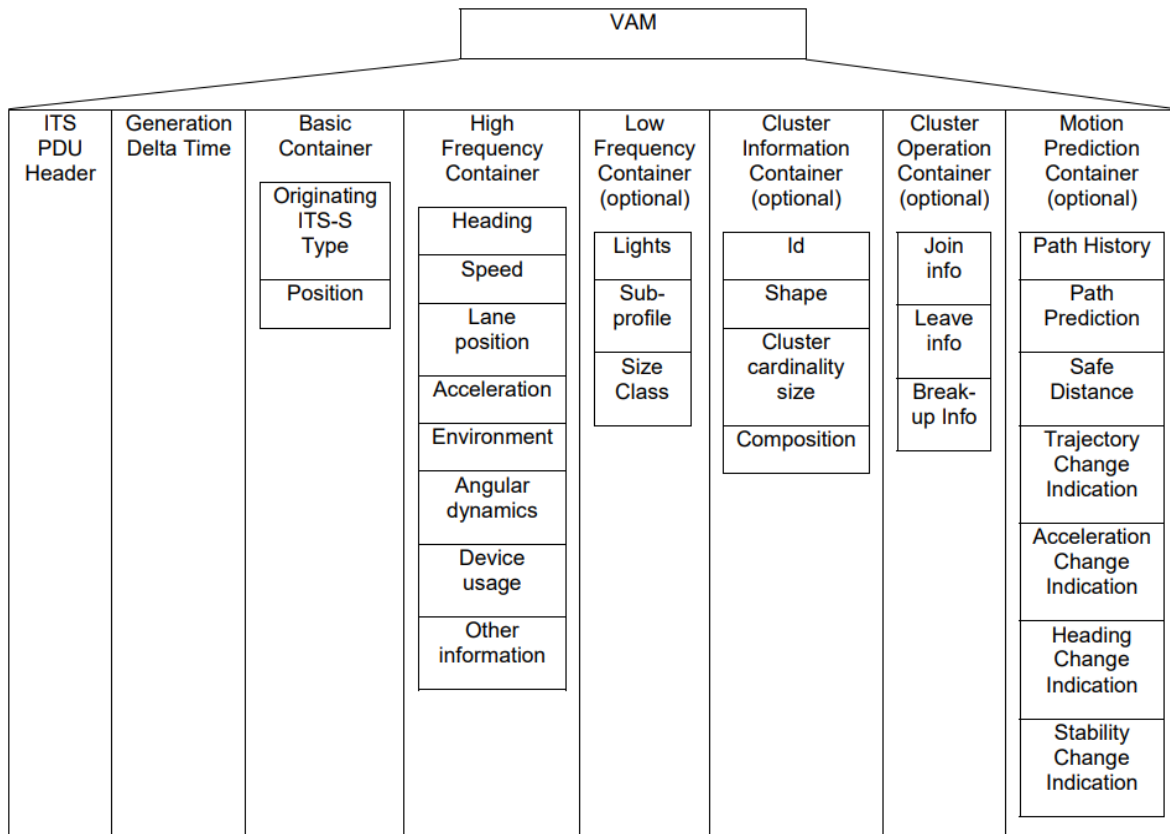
VAM

ITS PDU Header

Generation Delta Time

Basic Container

Originating ITS-S Type

Position

High Frequency Container

Heading

Speed

Lane position

Acceleration

Environment

Angular dynamics

Device usage

Other information

Low Frequency Container (optional)

Lights

Sub-profile

Size Class

Cluster Information Container (optional)

Id

Shape

Cluster cardinality size

Composition

Cluster Operation Container (optional)

Join info

Leave info

Break-up Info

Motion Prediction Container (optional)

Path History

Path Prediction

Safe Distance

Trajectory Change Indication

Acceleration Change Indication

Heading Change Indication

Stability Change Indication